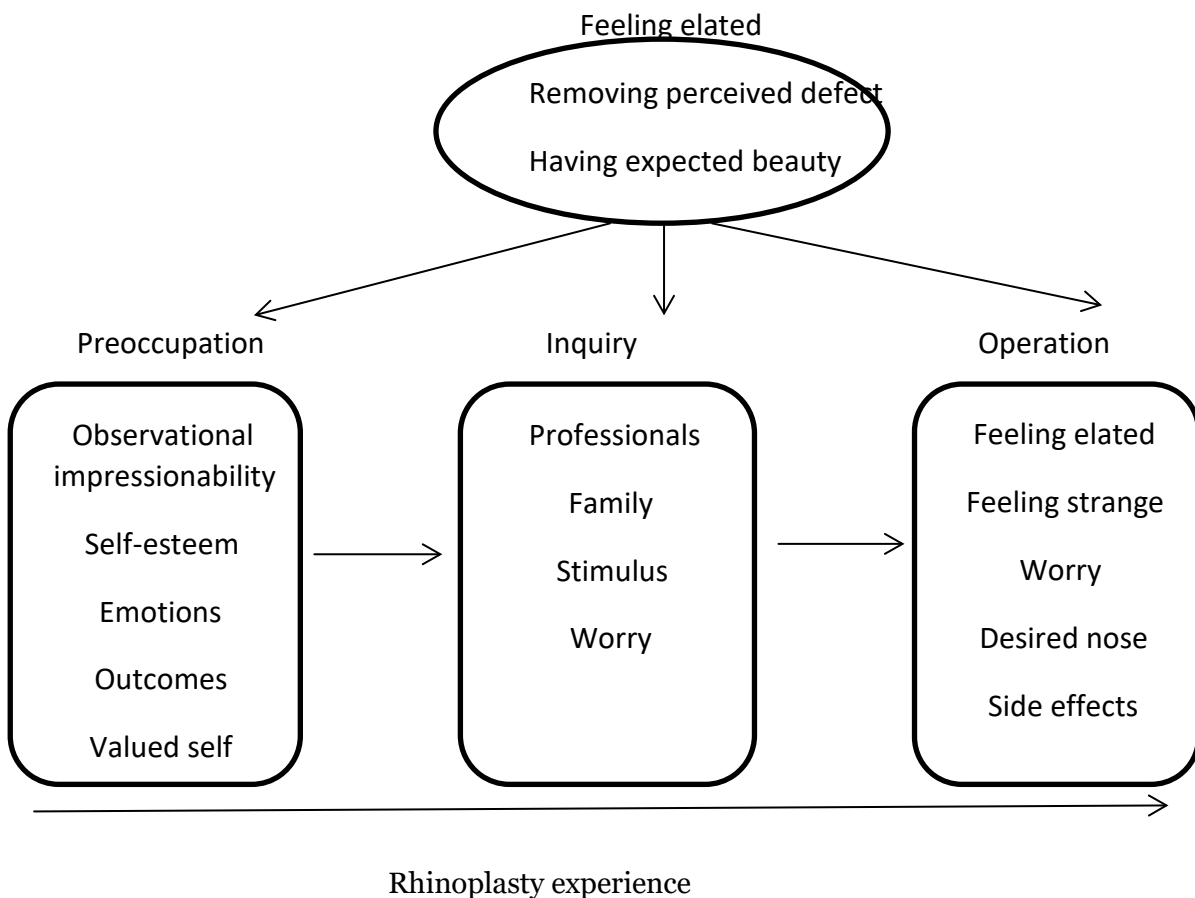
Feeling elated

Removing perceived defect

Having expected beauty

Preoccupation

Inquiry

Operation

Observational impressionability

Self-esteem

Emotions

Outcomes

Valued self

Professionals

Family

Stimulus

Worry

Feeling elated

Feeling strange

Worry

Desired nose

Side effects

Rhinoplasty experience